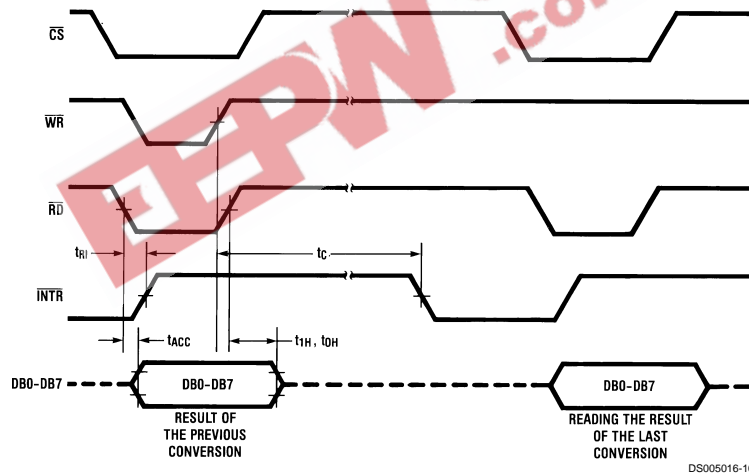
$\overline{CS}$

$\overline{WR}$

$\overline{RD}$

$t_{RI}$

$t_C$

$\overline{INTR}$

$t_{ACC}$

$t_{1H}$, $t_{0H}$

DB0–DB7

DB0–DB7

RESULT OF THE PREVIOUS CONVERSION

DB0–DB7

READING THE RESULT OF THE LAST CONVERSION

EEPW .co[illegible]

DS005016-1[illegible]